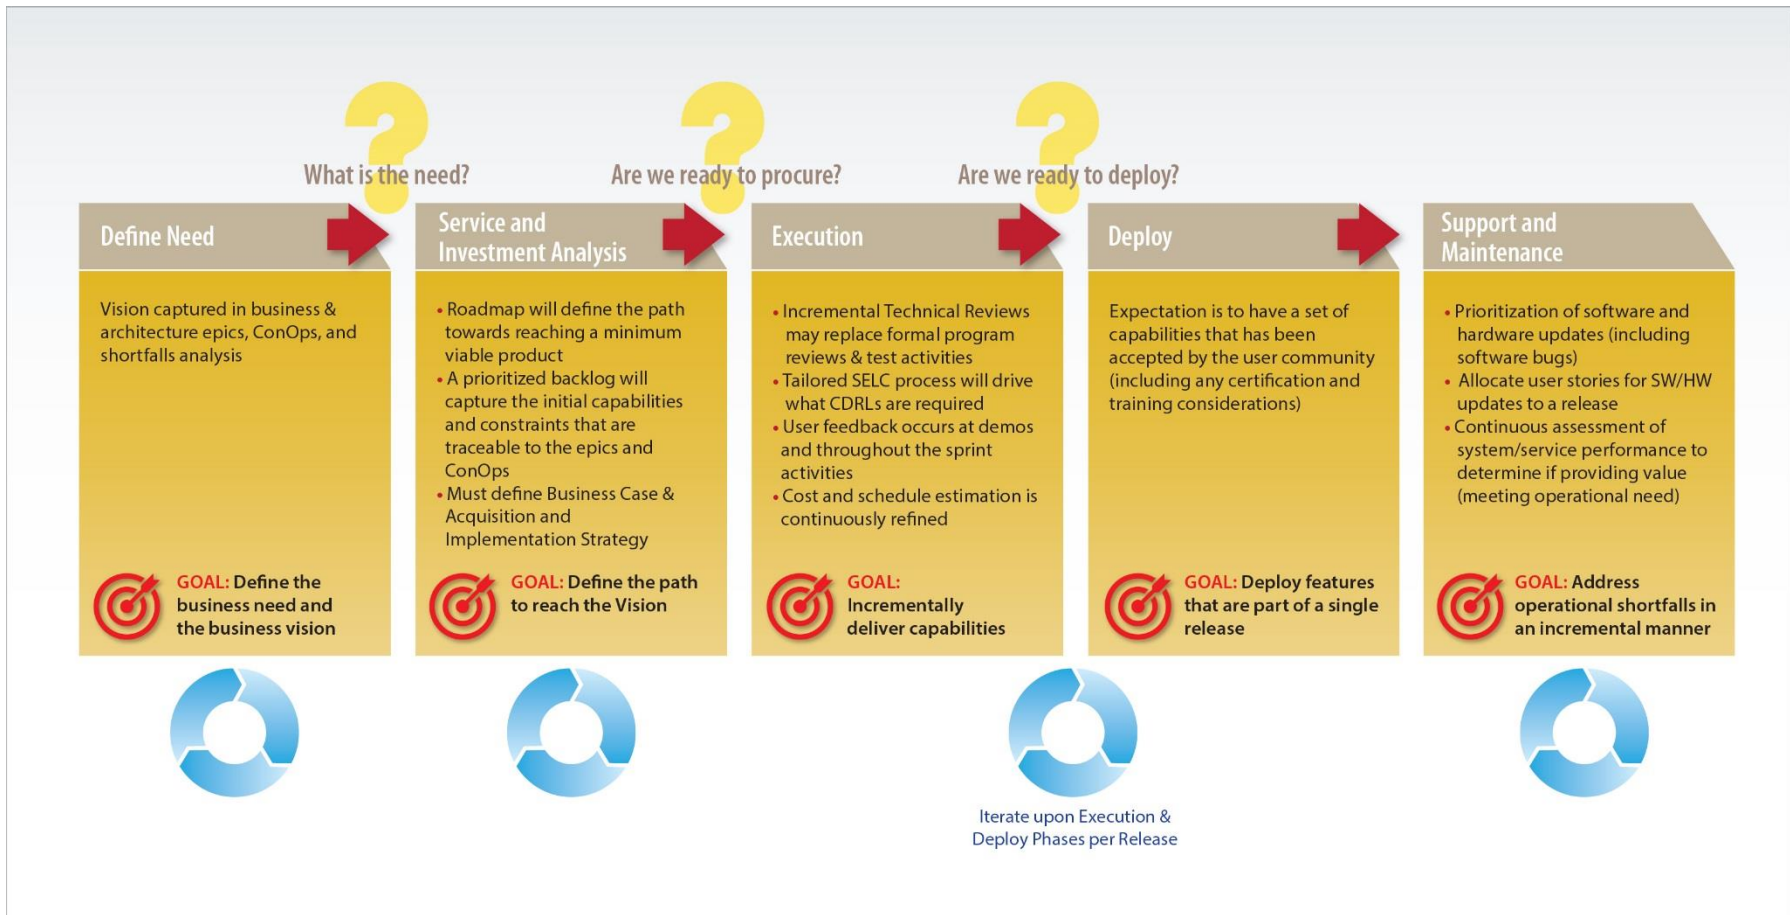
What is the need?

Are we ready to procure?

Are we ready to deploy?

Define Need

Vision captured in business & architecture epics, ConOps, and shortfalls analysis

GOAL: Define the business need and the business vision

Service and Investment Analysis

• Roadmap will define the path towards reaching a minimum viable product
• A prioritized backlog will capture the initial capabilities and constraints that are traceable to the epics and ConOps
• Must define Business Case & Acquisition and Implementation Strategy

GOAL: Define the path to reach the Vision

Execution

• Incremental Technical Reviews may replace formal program reviews & test activities
• Tailored SELC process will drive what CDRLs are required
• User feedback occurs at demos and throughout the sprint activities
• Cost and schedule estimation is continuously refined

GOAL: Incrementally deliver capabilities

Deploy

Expectation is to have a set of capabilities that has been accepted by the user community (including any certification and training considerations)

GOAL: Deploy features that are part of a single release

Support and Maintenance

• Prioritization of software and hardware updates (including software bugs)
• Allocate user stories for SW/HW updates to a release
• Continuous assessment of system/service performance to determine if providing value (meeting operational need)

GOAL: Address operational shortfalls in an incremental manner

Iterate upon Execution & Deploy Phases per Release